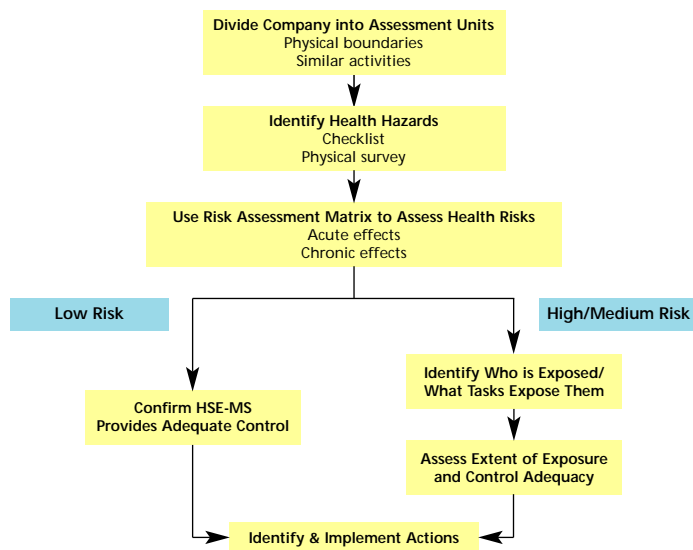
Divide Company into Assessment Units
Physical boundaries
Similar activities

Identify Health Hazards
Checklist
Physical survey

Use Risk Assessment Matrix to Assess Health Risks
Acute effects
Chronic effects

Low Risk

High/Medium Risk

Identify Who is Exposed/
What Tasks Expose Them

Confirm HSE-MS
Provides Adequate Control

Assess Extent of Exposure
and Control Adequacy

Identify & Implement Actions